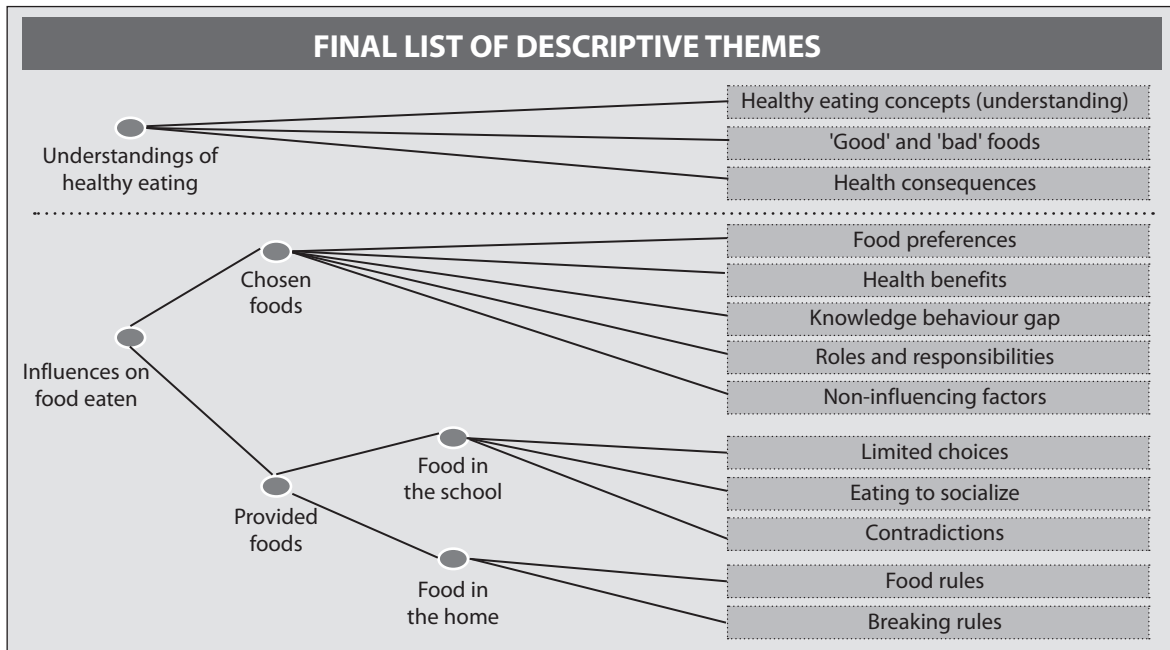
FINAL LIST OF DESCRIPTIVE THEMES

Understandings of healthy eating

Healthy eating concepts (understanding)

'Good' and 'bad' foods

Health consequences

Influences on food eaten

Chosen foods

Food preferences

Health benefits

Knowledge behaviour gap

Roles and responsibilities

Non-influencing factors

Provided foods

Food in the school

Limited choices

Eating to socialize

Contradictions

Food in the home

Food rules

Breaking rules